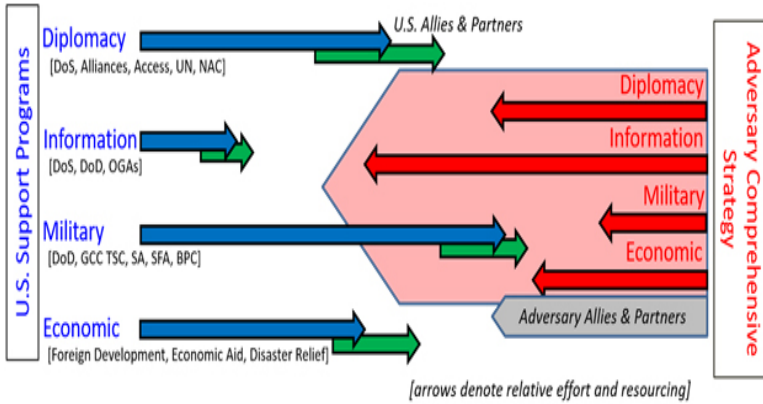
U.S. Support Programs

Diplomacy
[DoS, Alliances, Access, UN, NAC]

U.S. Allies & Partners

Information
[DoS, DoD, OGAs]

Military
[DoD, GCC TSC, SA, SFA, BPC]

Economic
[Foreign Development, Economic Aid, Disaster Relief]

Diplomacy

Information

Military

Economic

Adversary Allies & Partners

Adversary Comprehensive Strategy

[arrows denote relative effort and resourcing]